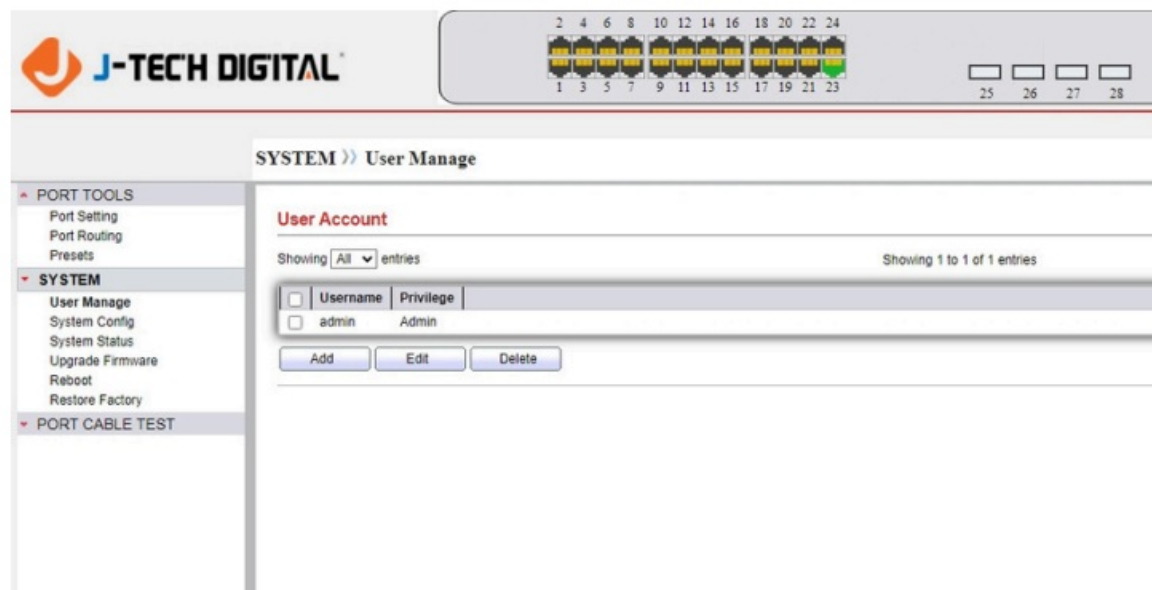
J-TECH DIGITAL

2 4 6 8 10 12 14 16 18 20 22 24
1 3 5 7 9 11 13 15 17 19 21 23
25 26 27 28

SYSTEM ›› User Manage

PORT TOOLS
Port Setting
Port Routing
Presets
SYSTEM
User Manage
System Config
System Status
Upgrade Firmware
Reboot
Restore Factory
PORT CABLE TEST

User Account

Showing All entries

Showing 1 to 1 of 1 entries

| | Username | Privilege |
|---|---|---|
| | admin | Admin |

Add Edit Delete